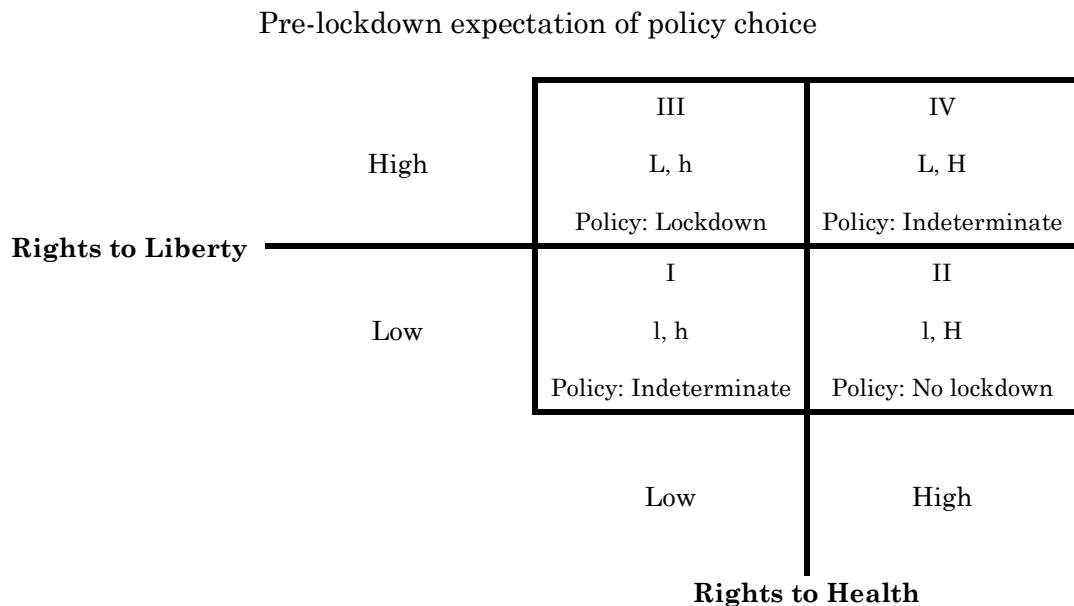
Pre-lockdown expectation of policy choice

| | Low | High |
|---|---|---|
| High | III<br>L, h<br>Policy: Lockdown | IV<br>L, H<br>Policy: Indeterminate |
| Low | I<br>l, h<br>Policy: Indeterminate | II<br>l, H<br>Policy: No lockdown |

**Rights to Liberty**

**Rights to Health**